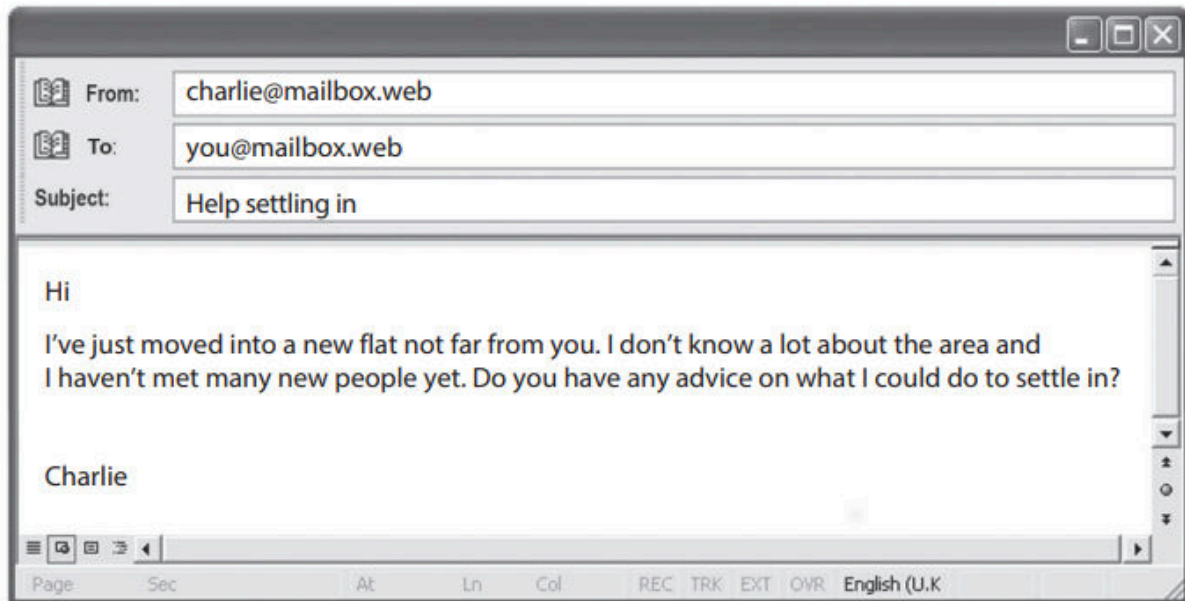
From: charlie@mailbox.web

To: you@mailbox.web

Subject: Help settling in

Hi

I've just moved into a new flat not far from you. I don't know a lot about the area and I haven't met many new people yet. Do you have any advice on what I could do to settle in?

Charlie

Page Sec At Ln Col REC TRK EXT OVR English (U.K